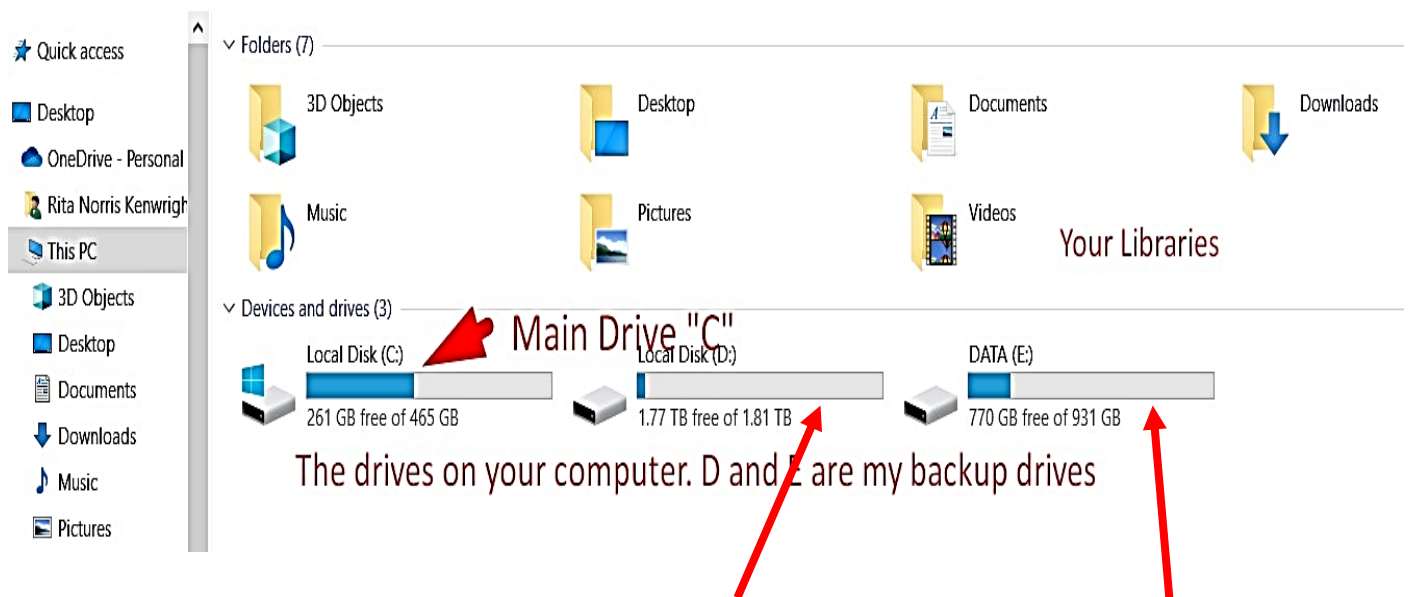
Quick access

Desktop

OneDrive - Personal

Rita Norris Kenwrigh

This PC

3D Objects

Desktop

Documents

Downloads

Music

Pictures

Folders (7)

3D Objects

Desktop

Documents

Downloads

Music

Pictures

Videos

Your Libraries

Devices and drives (3)

Main Drive "C"

Local Disk (C:)

261 GB free of 465 GB

Local Disk (D:)

1.77 TB free of 1.81 TB

DATA (E:)

770 GB free of 931 GB

The drives on your computer. D and E are my backup drives